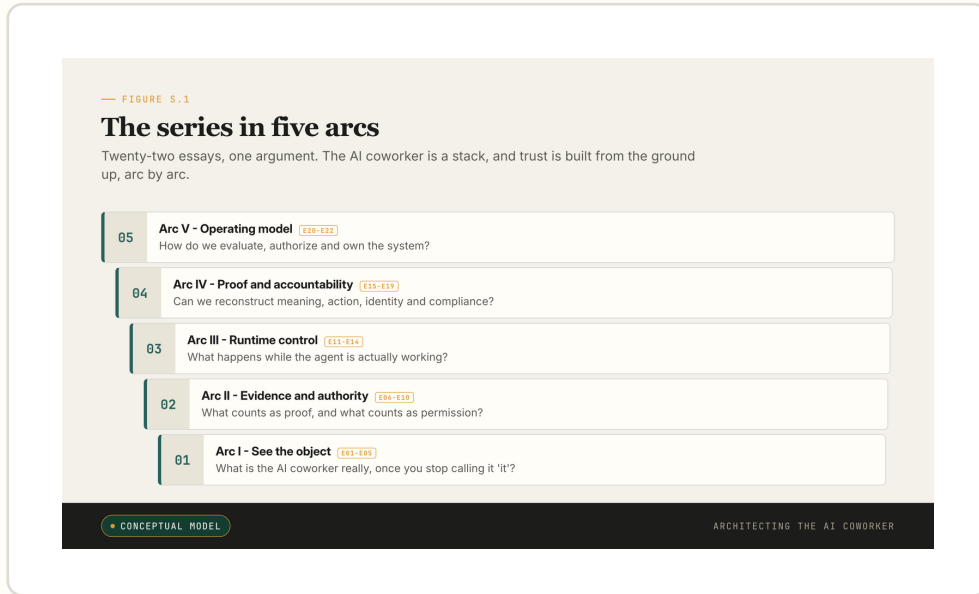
— FIGURE S.1

The series in five arcs

Twenty-two essays, one argument. The AI coworker is a stack, and trust is built from the ground up, arc by arc.

05 Arc V - Operating model E20–E22
How do we evaluate, authorize and own the system?

04 Arc IV - Proof and accountability E15–E19
Can we reconstruct meaning, action, identity and compliance?

03 Arc III - Runtime control E11–E14
What happens while the agent is actually working?

02 Arc II - Evidence and authority E06–E10
What counts as proof, and what counts as permission?

01 Arc I - See the object E01–E05
What is the AI coworker really, once you stop calling it 'it'?

• CONCEPTUAL MODEL

ARCHITECTING THE AI COWORKER